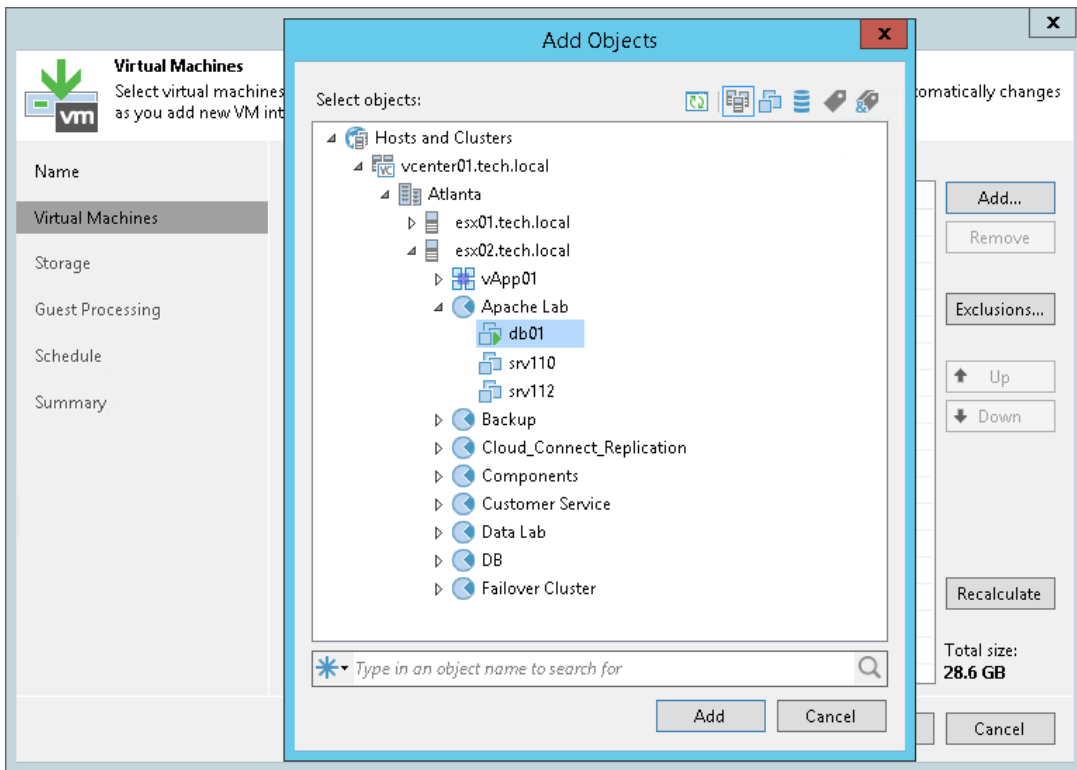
Virtual Machines
Select virtual machines
as you add new VM int

tomatically changes

Name
Virtual Machines
Storage
Guest Processing
Schedule
Summary

Add Objects

Select objects:

Hosts and Clusters
vcenter01.tech.local
Atlanta
esx01.tech.local
esx02.tech.local
vApp01
Apache Lab
db01
srv110
srv112
Backup
Cloud_Connect_Replication
Components
Customer Service
Data Lab
DB
Failover Cluster

Type in an object name to search for

Add
Cancel

Add...
Remove
Exclusions...
Up
Down
Recalculate
Total size:
28.6 GB
Cancel